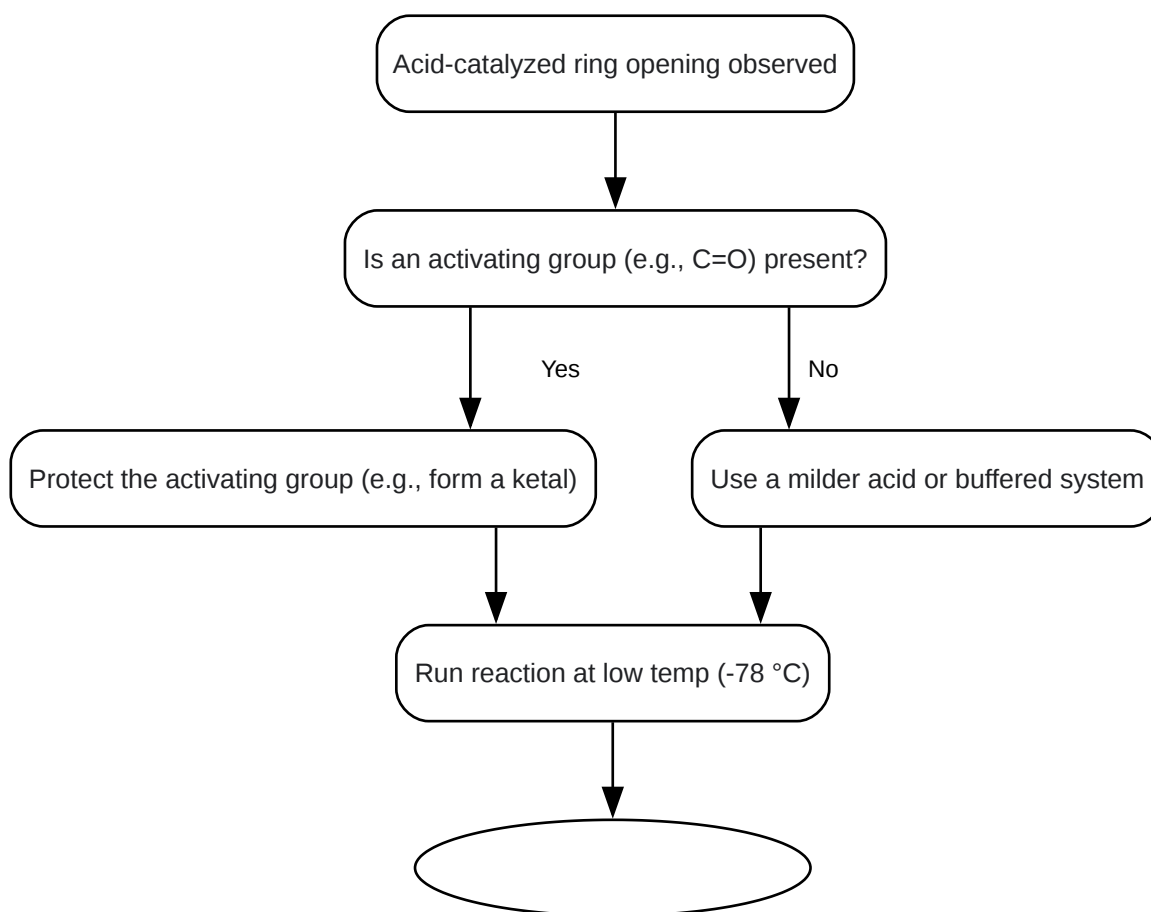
Acid-catalyzed ring opening observed

Is an activating group (e.g., C=O) present?

Yes

No

Protect the activating group (e.g., form a ketal)

Use a milder acid or buffered system

Run reaction at low temp (-78 °C)